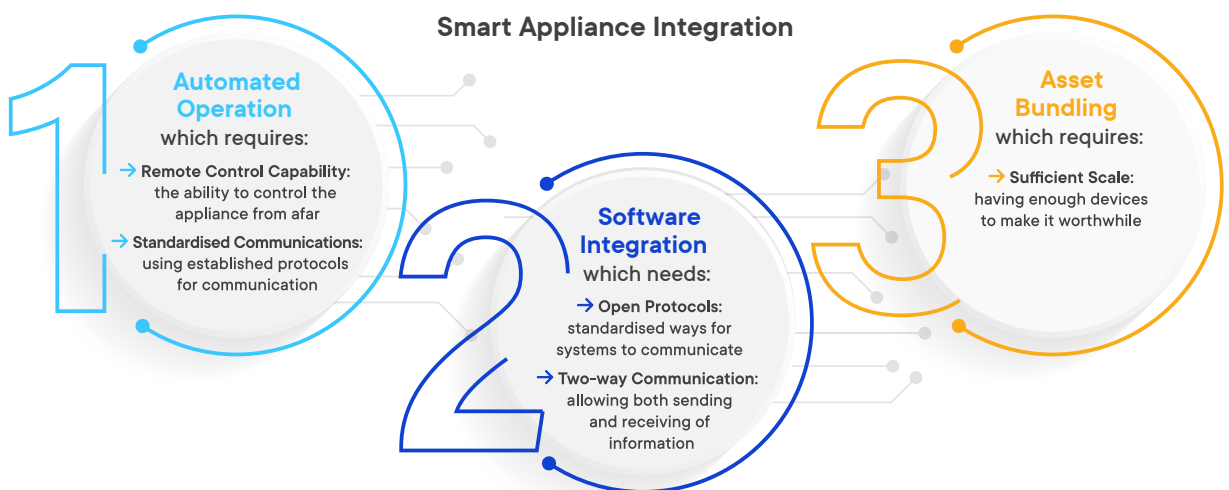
Smart Appliance Integration

1

Automated Operation which requires:

→ Remote Control Capability: the ability to control the appliance from afar

→ Standardised Communications: using established protocols for communication

2

Software Integration which needs:

→ Open Protocols: standardised ways for systems to communicate

→ Two-way Communication: allowing both sending and receiving of information

3

Asset Bundling which requires:

→ Sufficient Scale: having enough devices to make it worthwhile